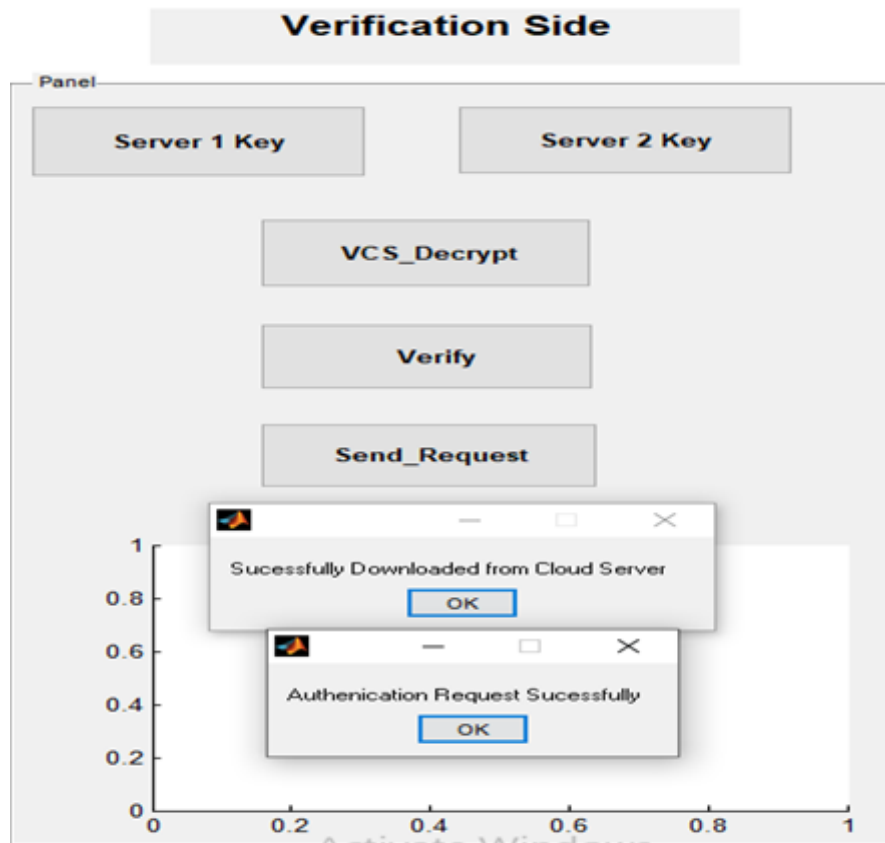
Verification Side

Panel

Server 1 Key

Server 2 Key

VCS_Decrypt

Verify

Send_Request

Sucessfully Downloaded from Cloud Server

OK

Authenication Request Sucessfully

OK

1
0.8
0.6
0.4
0.2
0
0 0.2 0.4 0.6 0.8 1

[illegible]